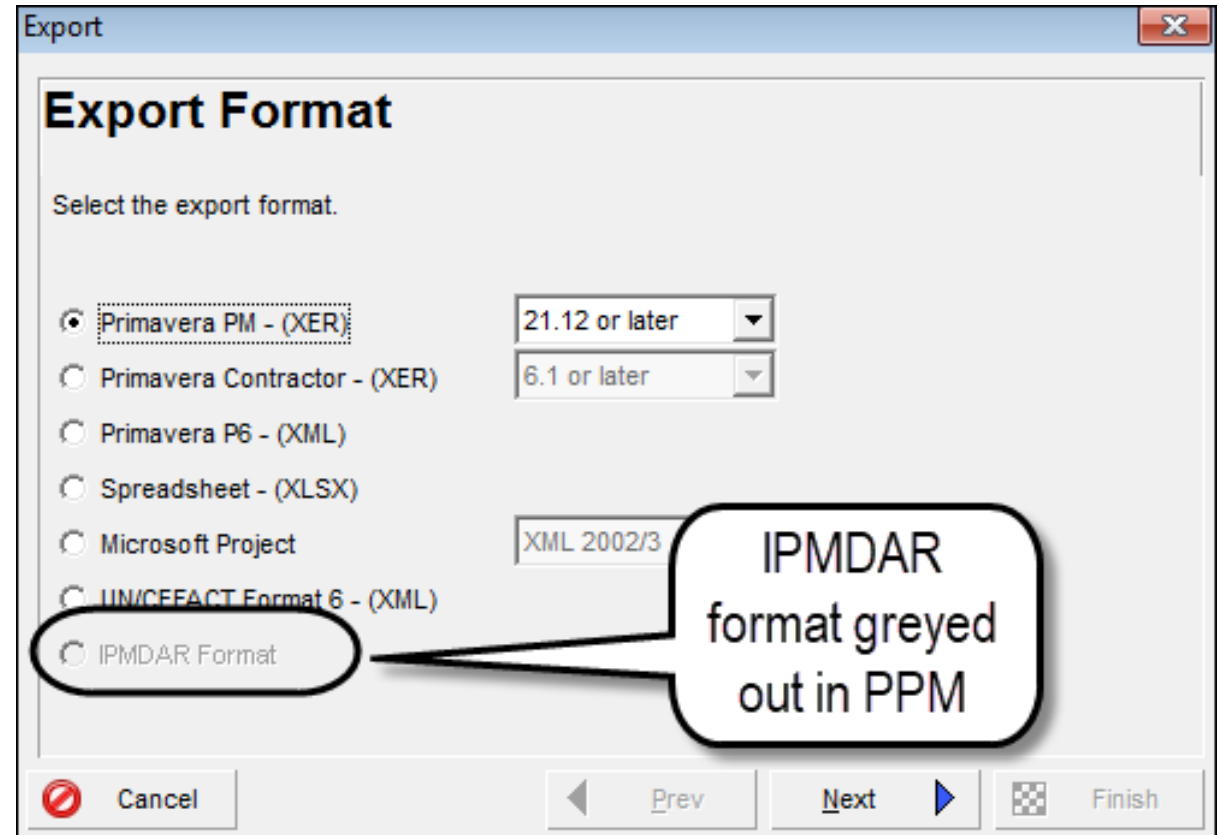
Export

Export Format

Select the export format.

Primavera PM - (XER)
21.12 or later
Primavera Contractor - (XER)
6.1 or later
Primavera P6 - (XML)
Spreadsheet - (XLSX)
Microsoft Project
XML 2002/3
UN/CEFACT Format 6 - (XML)
IPMDAR Format

IPMDAR format greyed out in PPM

Cancel
Prev
Next
Finish